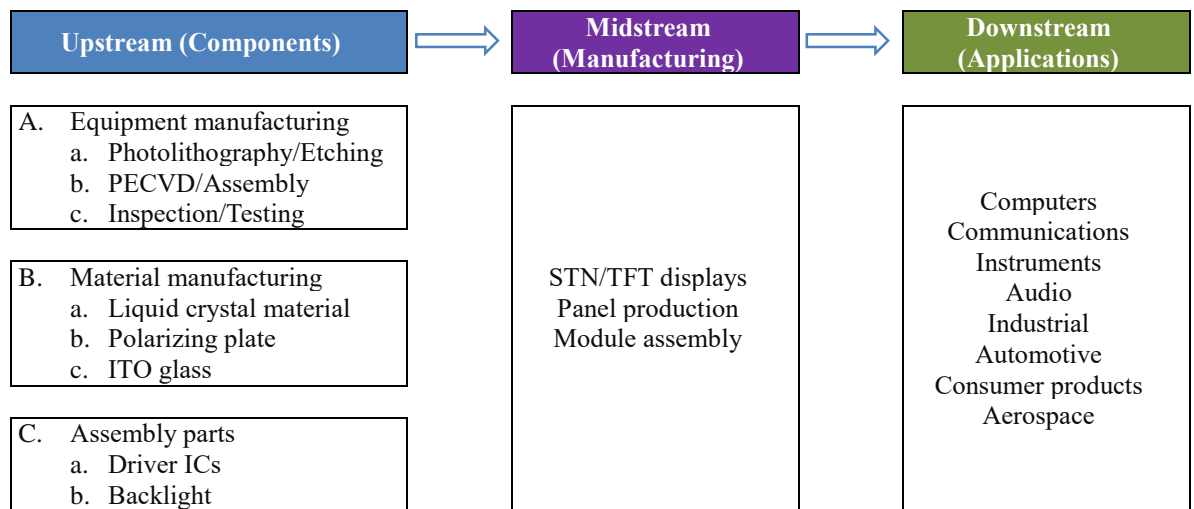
Upstream (Components)

Midstream (Manufacturing)

Downstream (Applications)

A. Equipment manufacturing
a. Photolithography/Etching
b. PECVD/Assembly
c. Inspection/Testing

B. Material manufacturing
a. Liquid crystal material
b. Polarizing plate
c. ITO glass

C. Assembly parts
a. Driver ICs
b. Backlight

STN/TFT displays
Panel production
Module assembly

Computers
Communications
Instruments
Audio
Industrial
Automotive
Consumer products
Aerospace